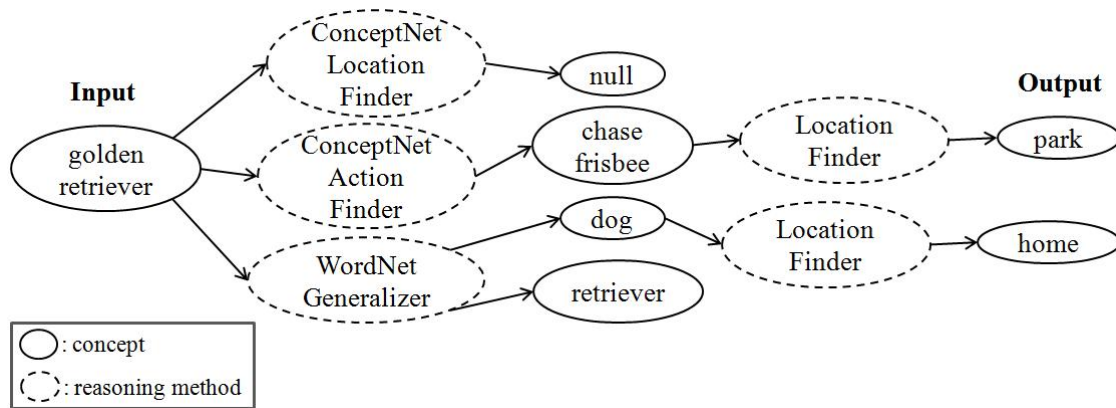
Input

golden retriever

ConceptNet Location Finder

null

ConceptNet Action Finder

chase frisbee

Location Finder

Output

park

WordNet Generalizer

dog

Location Finder

home

retriever

: concept

: reasoning method